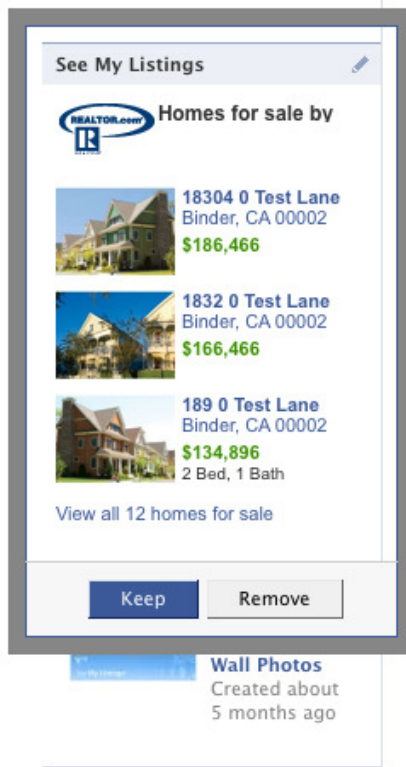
See My Listings

REALTOR.com

Homes for sale by

18304 0 Test Lane
Binder, CA 00002
$186,466

1832 0 Test Lane
Binder, CA 00002
$166,466

189 0 Test Lane
Binder, CA 00002
$134,896
2 Bed, 1 Bath

View all 12 homes for sale

Keep

Remove

Wall Photos
Created about 5 months ago